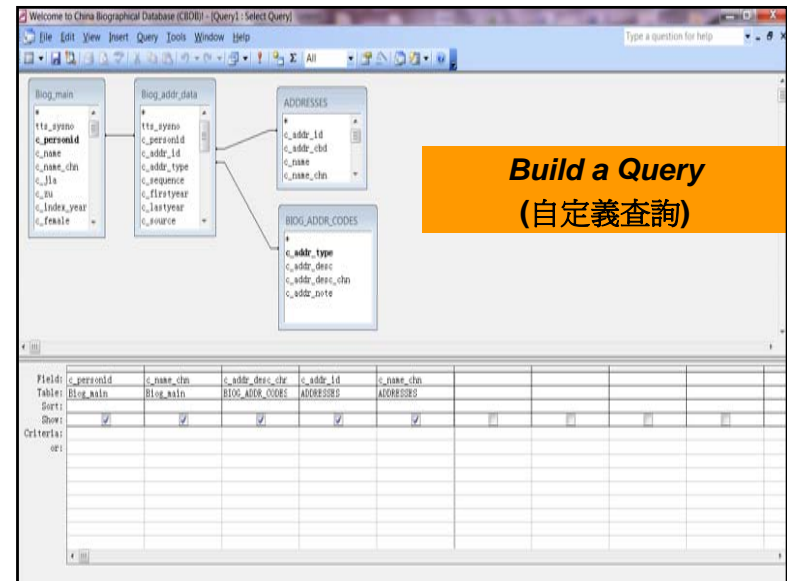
Welcome to China Biographical Database (CBDB)! - [Query1 : Select Query]

File Edit View Insert Query Tools Window Help

Type a question for help

All

Biog_main
*
tts_sysno
c_personid
c_name
c_name_chn
c_jia
c_zu
c_index_year
c_female

Biog_addr_data
*
tts_sysno
c_personid
c_addr_id
c_addr_type
c_sequence
c_firstyear
c_lastyear
c_source

ADDRESSES
*
c_addr_id
c_addr_cbd
c_name
c_name_chn

BIOG_ADDR_CODES
*
c_addr_type
c_addr_desc
c_addr_desc_chn
c_addr_note

**Build a Query**
**(自定義查詢)**

| Field: | c_personid | c_name_chn | c_addr_desc_chn | c_addr_id | c_name_chn |
|---|---|---|---|---|---|
| Table: | Biog_main | Biog_main | BIOG_ADDR_CODES | ADDRESSES | ADDRESSES |
| Sort: | | | | | |
| Show: | ✓ | ✓ | ✓ | ✓ | ✓ |
| Criteria: | | | | | |
| or: | | | | | |